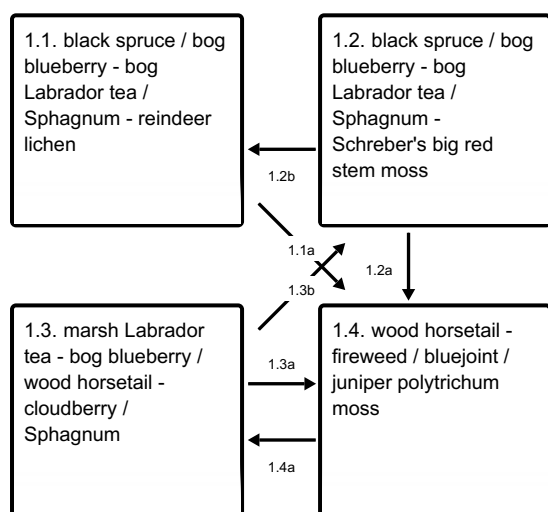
1.1. black spruce / bog blueberry - bog Labrador tea / Sphagnum - reindeer lichen

1.2. black spruce / bog blueberry - bog Labrador tea / Sphagnum - Schreber's big red stem moss

1.2b

1.1a

1.2a

1.3b

1.3. marsh Labrador tea - bog blueberry / wood horsetail - cloudberry / Sphagnum

1.3a

1.4. wood horsetail - fireweed / bluejoint / juniper polytrichum moss

1.4a